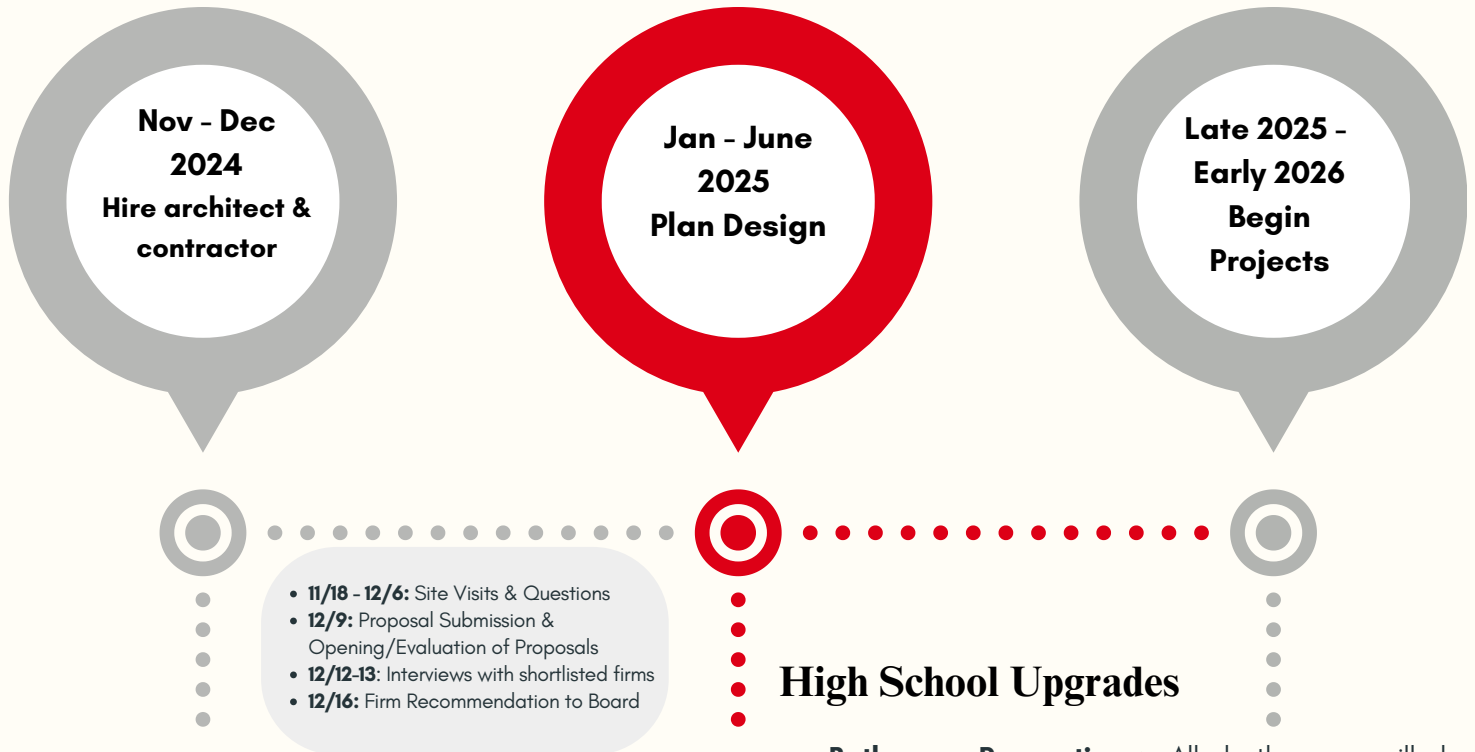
Nov - Dec 2024
Hire architect & contractor

Jan - June 2025
Plan Design

Late 2025 - Early 2026
Begin Projects

- **11/18 - 12/6:** Site Visits & Questions
- **12/9:** Proposal Submission & Opening/Evaluation of Proposals
- **12/12-13**: Interviews with shortlisted firms
- **12/16:** Firm Recommendation to Board

High School Upgrades

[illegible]